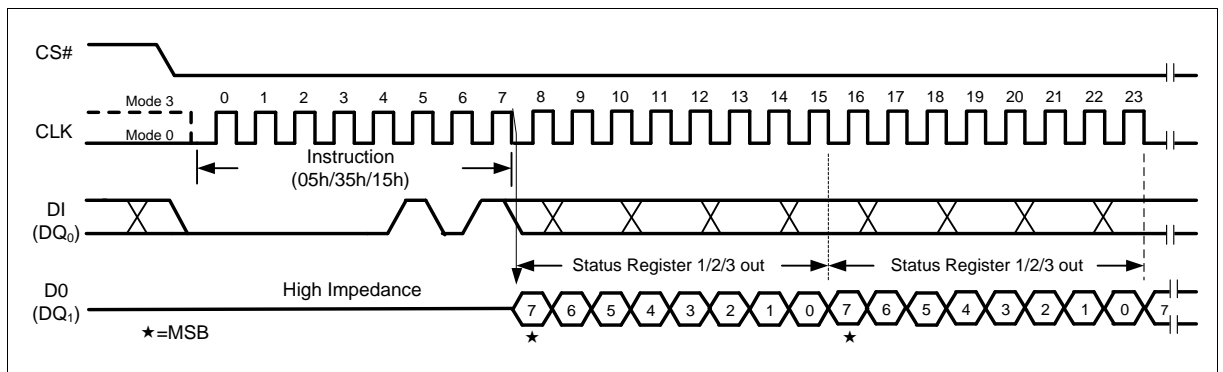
CS#

Mode 3
Mode 0

0 1 2 3 4 5 6 7 8 9 10 11 12 13 14 15 16 17 18 19 20 21 22 23

CLK

Instruction
(05h/35h/15h)

DI
($DQ_0$)

Status Register 1/2/3 out
Status Register 1/2/3 out

D0
($DQ_1$)

High Impedance

7 6 5 4 3 2 1 0 7 6 5 4 3 2 1 0 7

★=MSB

★ ★